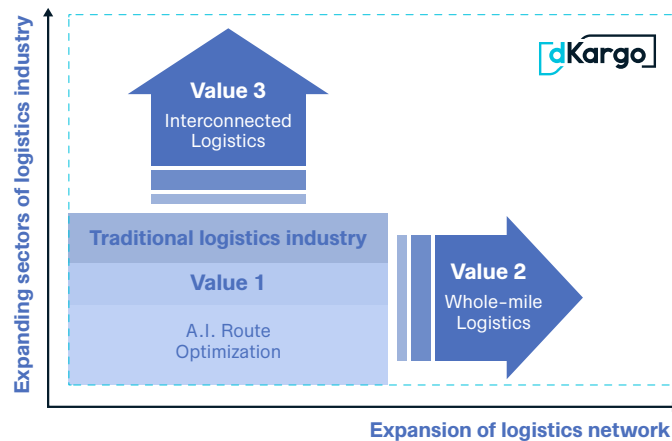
Expanding sectors of logistics industry

dKargo

Value 3
Interconnected Logistics

Traditional logistics industry

Value 1

A.I. Route Optimization

Value 2
Whole-mile Logistics

Expansion of logistics network